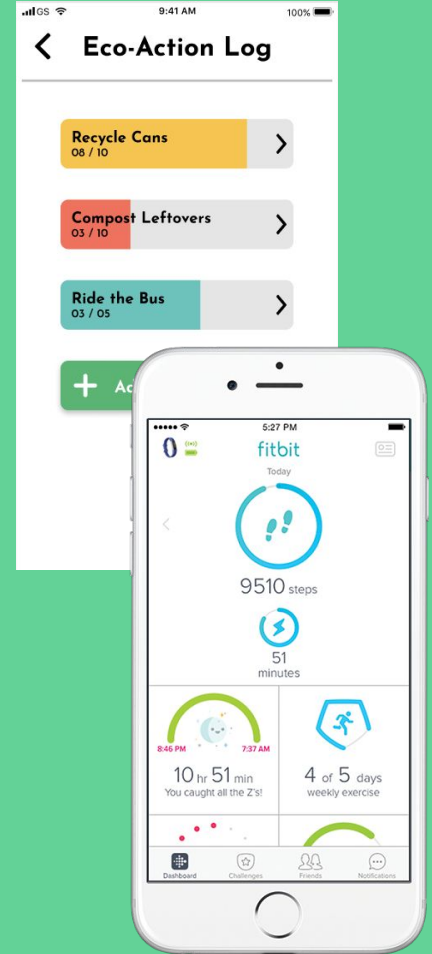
GS 9:41 AM 100%

Eco-Action Log

Recycle Cans
08 / 10

Compost Leftovers
03 / 10

Ride the Bus
03 / 05

+ Ac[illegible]

5:27 PM

fitbit

Today

9510 steps

51 minutes

8:46 PM 7:37 AM

10 hr 51 min
You caught all the Z's!

4 of 5 days
weekly exercise

Dashboard Challenges Friends Notifications